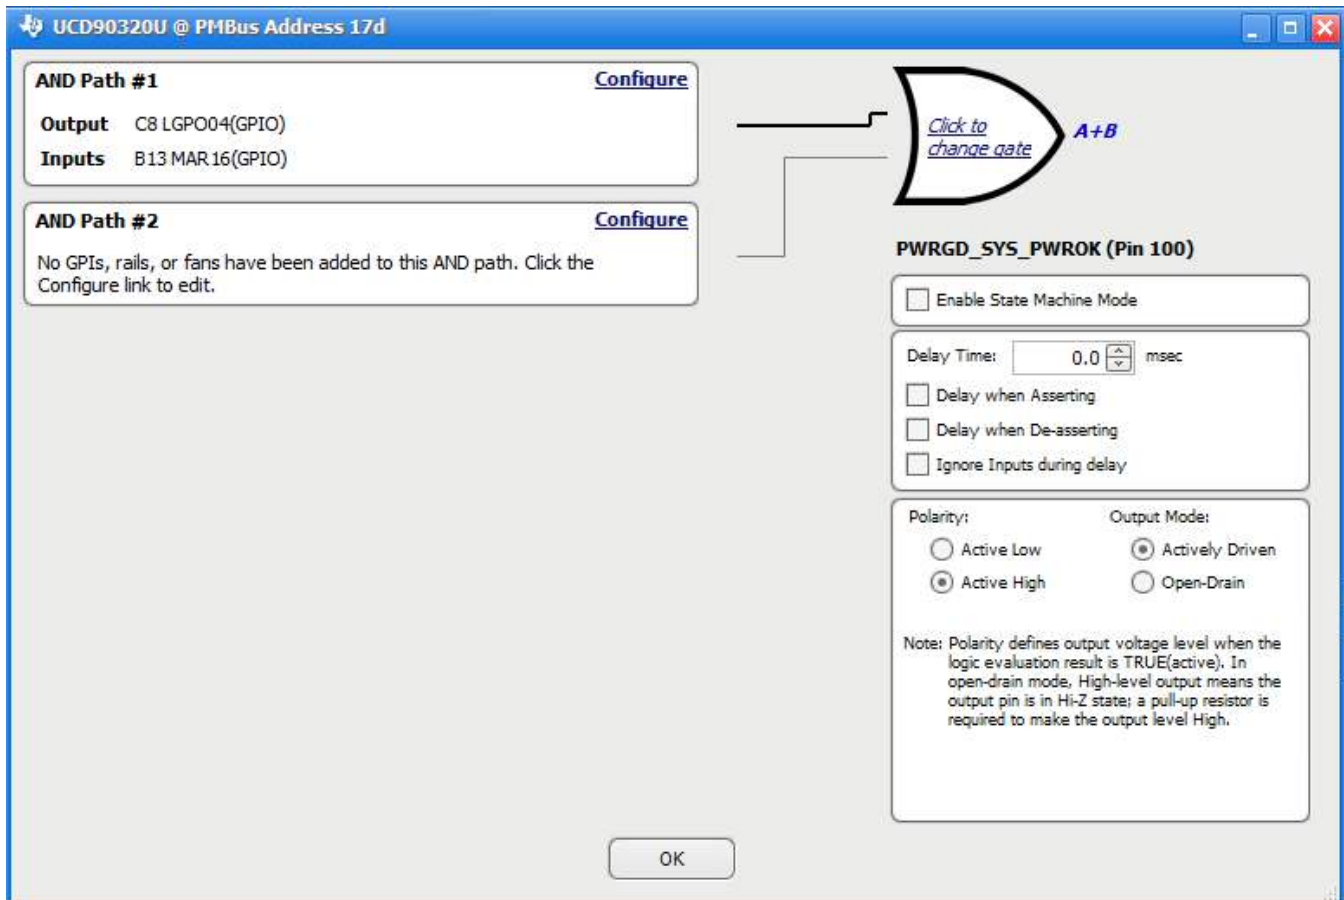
UCD90320U @ PMBus Address 17d

AND Path #1
Configure
Output C8 LGPO04(GPIO)
Inputs B13 MAR16(GPIO)

AND Path #2
Configure
No GPIs, rails, or fans have been added to this AND path. Click the Configure link to edit.

Click to change gate
A+B

PWRGD_SYS_PWROK (Pin 100)

Enable State Machine Mode

Delay Time: 0.0 msec
Delay when Asserting
Delay when De-asserting
Ignore Inputs during delay

Polarity:
Active Low
Active High

Output Mode:
Actively Driven
Open-Drain

Note: Polarity defines output voltage level when the logic evaluation result is TRUE(active). In open-drain mode, High-level output means the output pin is in Hi-Z state; a pull-up resistor is required to make the output level High.

OK